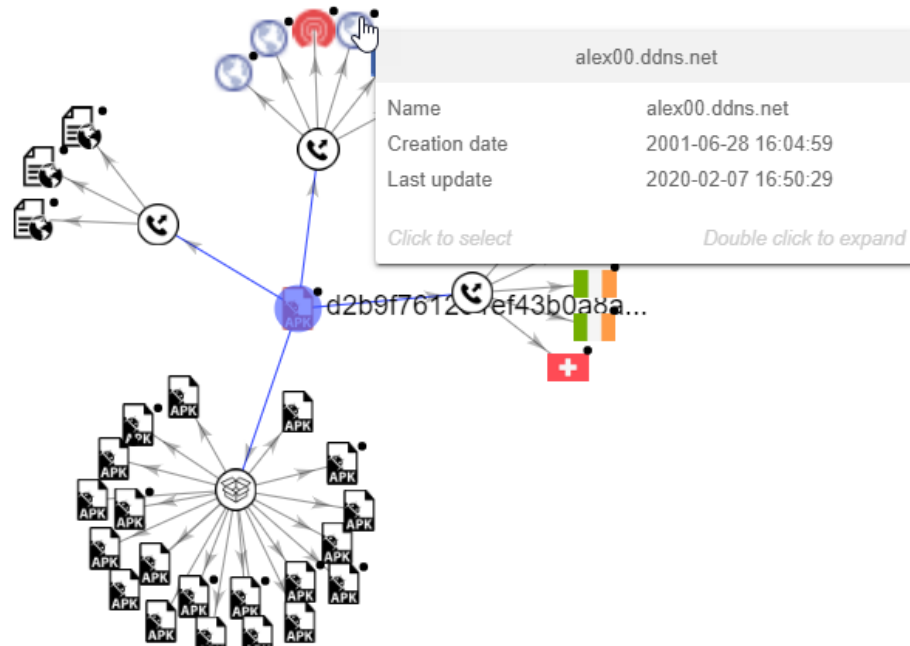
alex00.ddns.net

Name alex00.ddns.net
Creation date 2001-06-28 16:04:59
Last update 2020-02-07 16:50:29

Click to select
Double click to expand

APK
d2b9f7612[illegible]ef43b0a8a...

APK APK APK APK APK APK APK APK APK APK APK APK APK APK APK APK APK APK APK APK APK